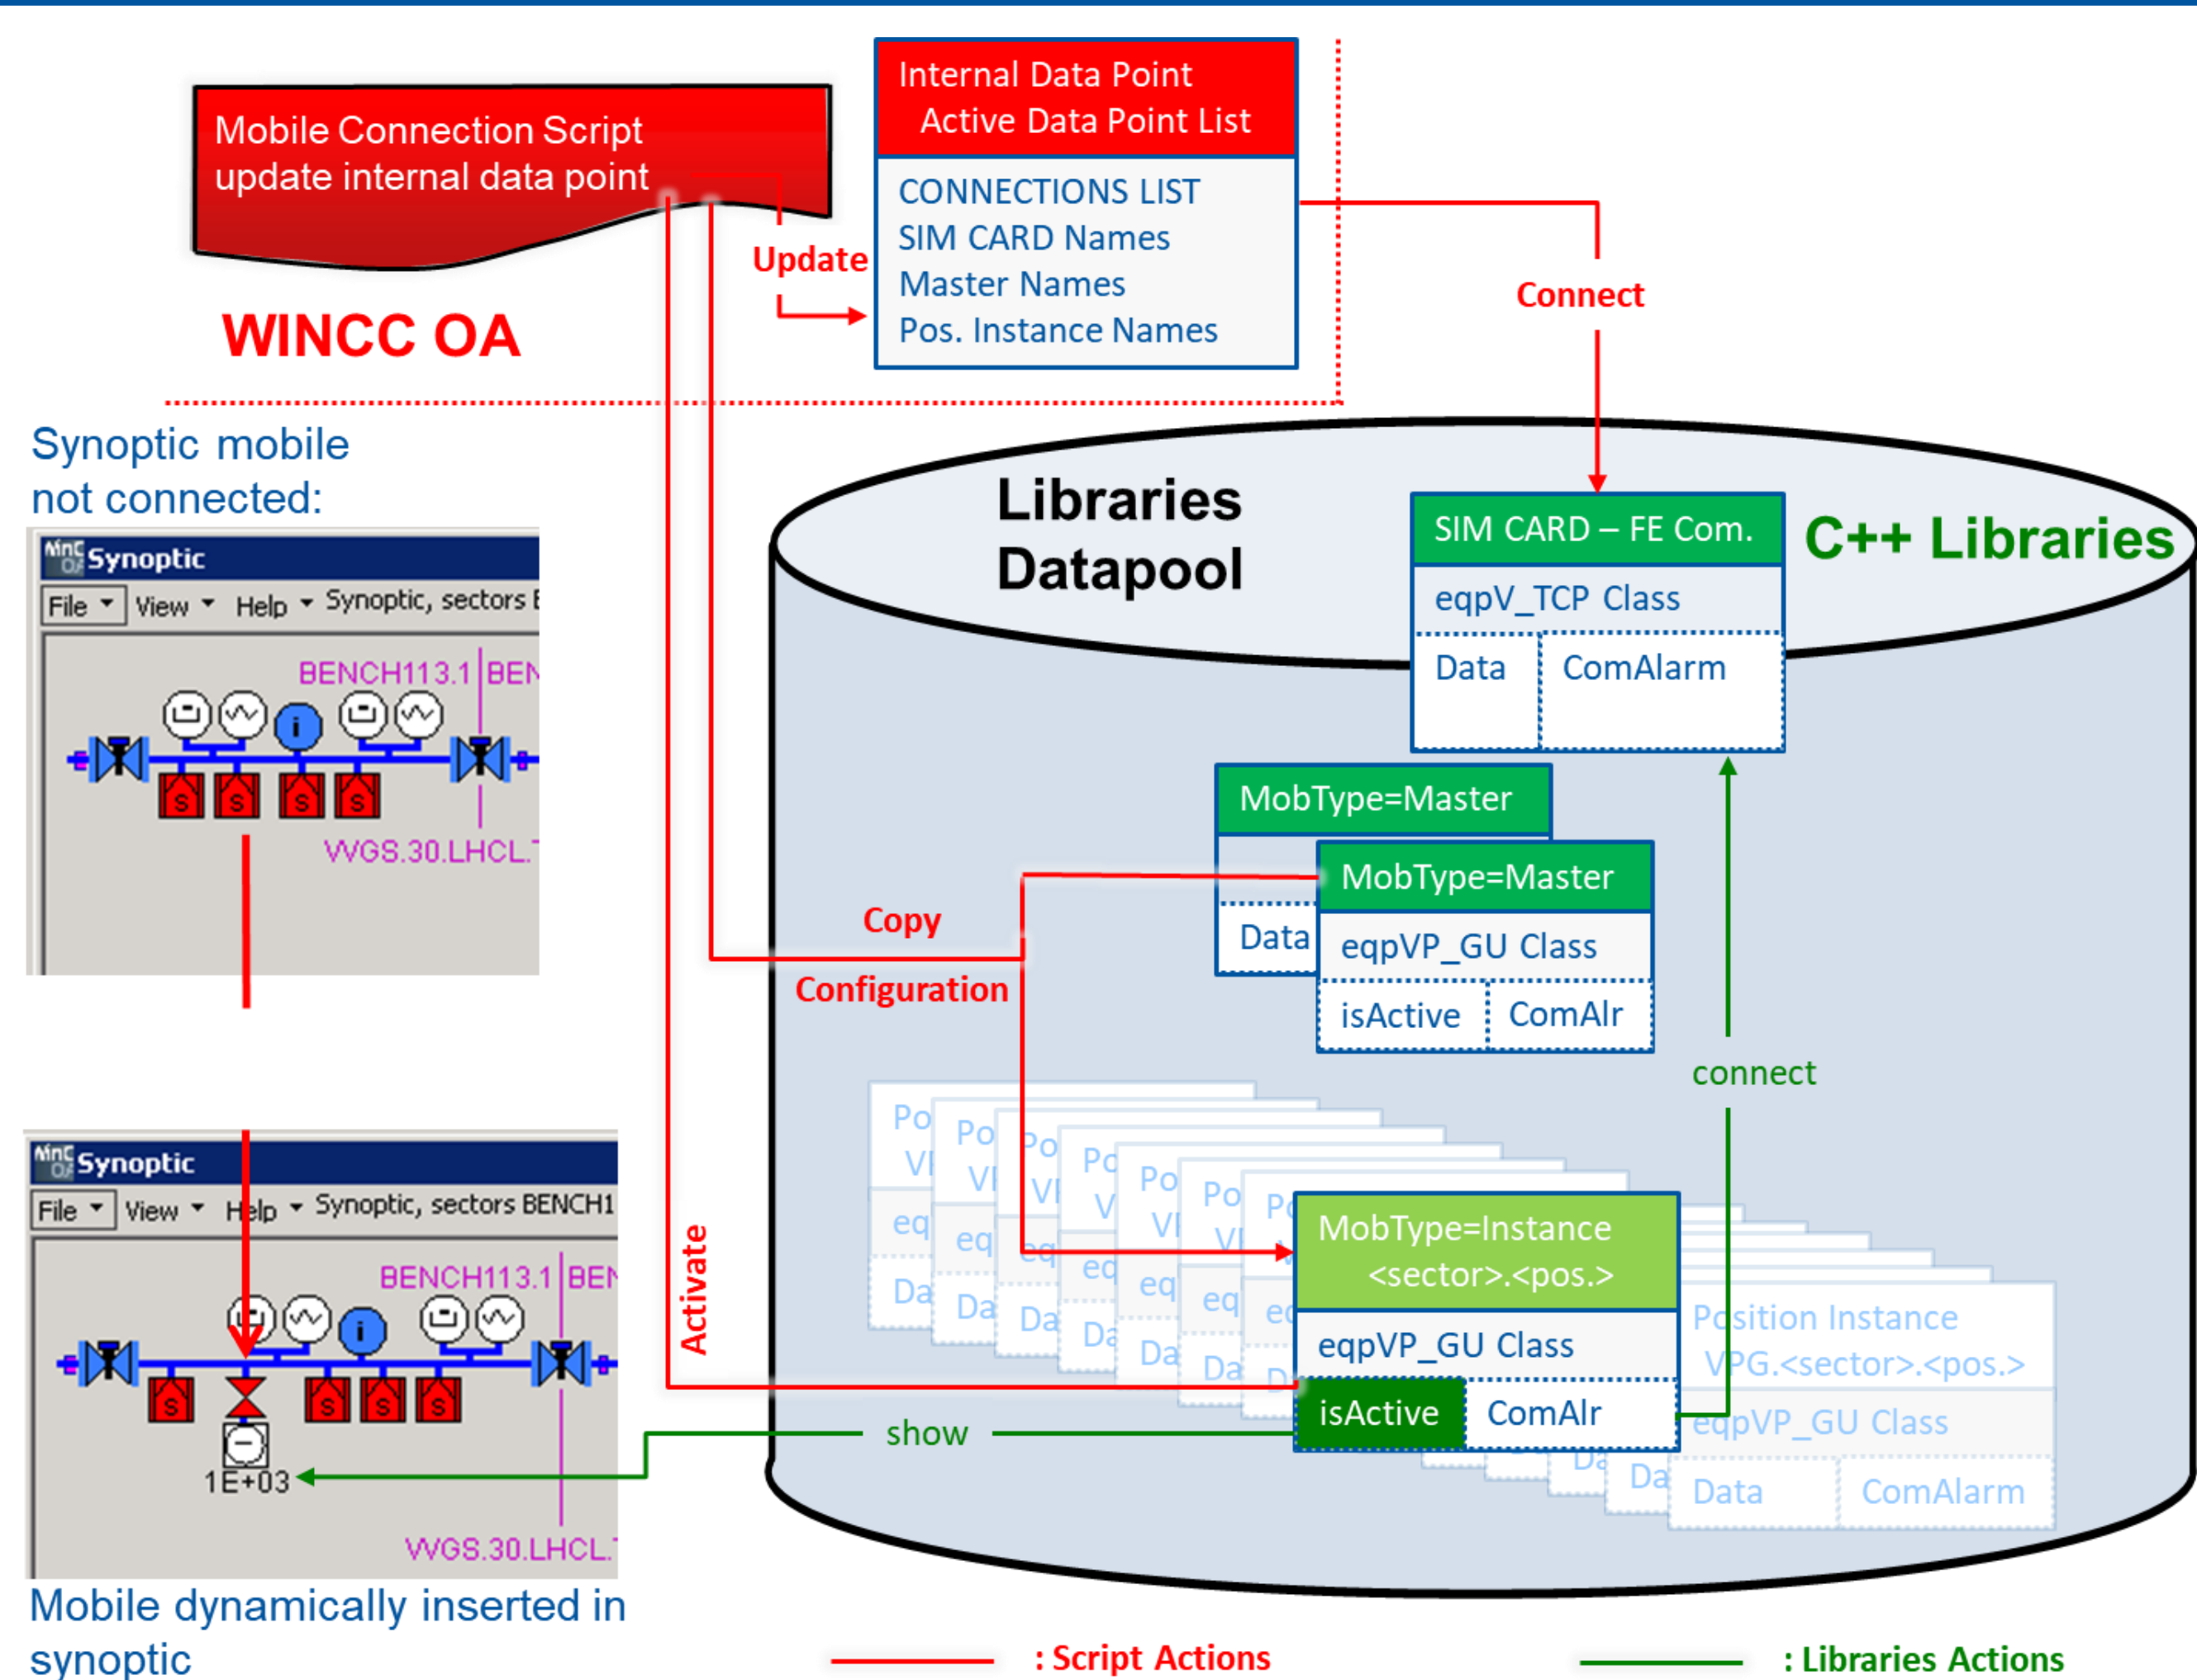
Mobile Connection Script update internal data point

WINCC OA

Internal Data Point
Active Data Point List

CONNECTIONS LIST
SIM CARD Names
Master Names
Pos. Instance Names

Update

Connect

Synoptic mobile not connected:

Synoptic
File View Help Synoptic, sectors B
BENCH113.1 BEN
VGS.30.LHCL.

Libraries Datapool

SIM CARD – FE Com.
eqpV_TCP Class
Data ComAlarm

C++ Libraries

MobType=Master
Data

MobType=Master
eqpVP_GU Class
isActive ComAlr

Copy
Configuration

connect

MobType=Instance <sector>.<pos.>
eqpVP_GU Class
isActive ComAlr

Position Instance VPG.<sector>.<pos.>
eqpVP_GU Class
Data ComAlarm

Activate

show

Synoptic
File View Help Synoptic, sectors BENCH1
BENCH113.1 BEN
1E+03
VGS.30.LHCL.

Mobile dynamically inserted in synoptic

: Script Actions
: Libraries Actions